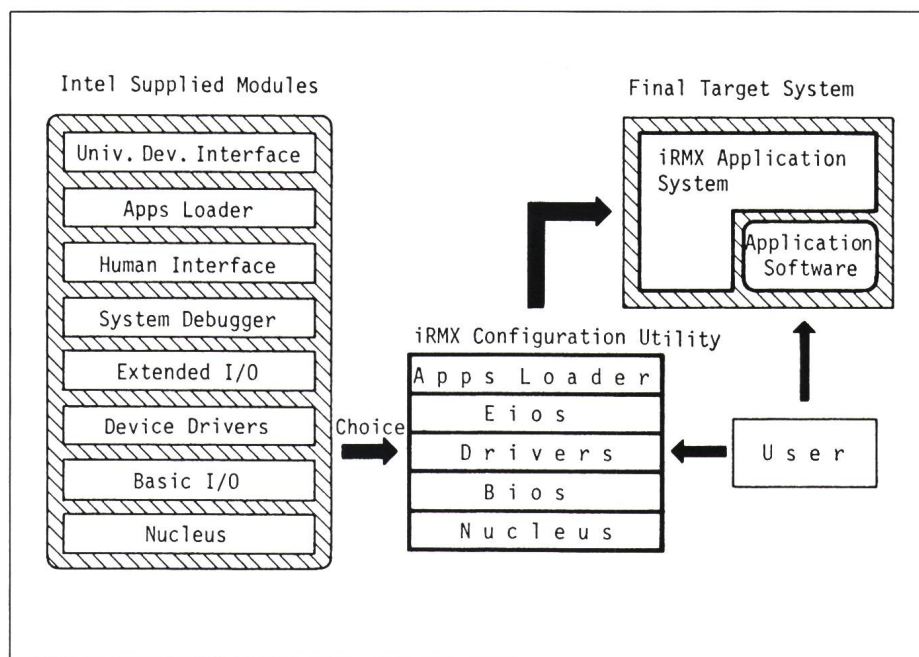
Intel Supplied Modules

Univ. Dev. Interface

Apps Loader

Human Interface

System Debugger

Extended I/O

Device Drivers

Basic I/O

Nucleus

Choice

iRMX Configuration Utility

Apps Loader

Eios

Drivers

Bios

Nucleus

Final Target System

iRMX Application System

Application Software

User